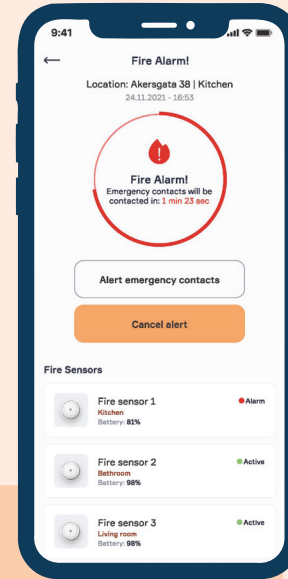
9:41

←

Fire Alarm!

Location: Akersgata 38 | Kitchen

24.11.2021 - 16:53

Fire Alarm!

Emergency contacts will be contacted in: 1 min 23 sec

Alert emergency contacts

Cancel alert

Fire Sensors

Fire sensor 1
Kitchen
Battery: 81%

Alarm

Fire sensor 2
Bathroom
Battery: 98%

Active

Fire sensor 3
Living room
Battery: 98%

Active